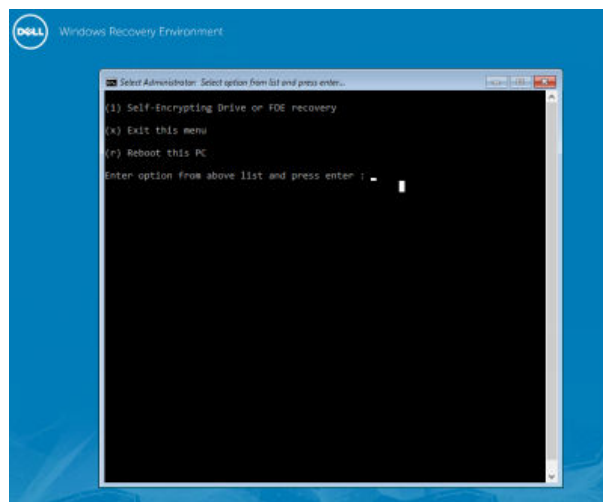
DELL Windows Recovery Environment

Select Administrator: Select option from list and press enter...

(1) Self-Encrypting Drive or FDE recovery

(x) Exit this menu

(r) Reboot this PC

Enter option from above list and press enter :